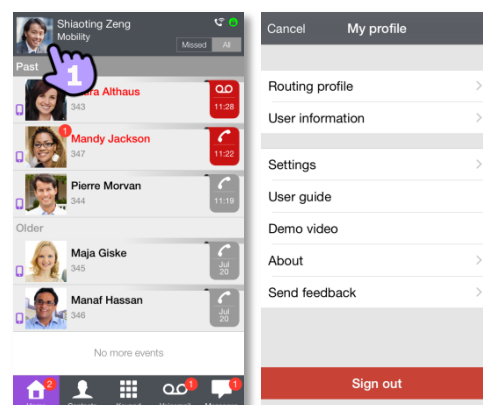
Shiaoting Zeng
Mobility
Missed All

Past
1
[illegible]ra Althaus
343
11:28

1
Mandy Jackson
347
11:22

Pierre Morvan
344
11:19

Older
Maja Giske
345
Jul 20

Manaf Hassan
346
Jul 20

No more events

2
1
1

Cancel My profile

Routing profile
User information

Settings
User guide
Demo video
About
Send feedback

Sign out